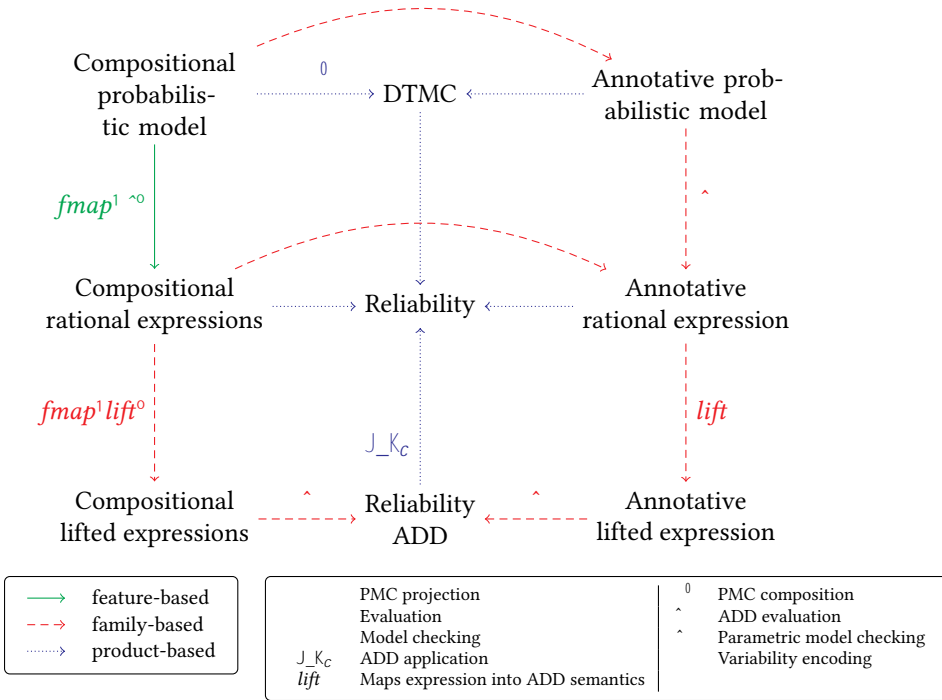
Compositional probabilistic model

DTMC

Annotative probabilistic model

$\circ$

$fmap^{\dagger}$ $\hat{}$$\circ$

$\hat{}$

Compositional rational expressions

Reliability

Annotative rational expression

$fmap^{\dagger}$ $lift^{\circ}$

$lift$

$\llbracket\_\rrbracket_C$

Compositional lifted expressions

$\hat{}$

Reliability ADD

$\hat{}$

Annotative lifted expression

feature-based
family-based
product-based

PMC projection
Evaluation
Model checking
$\llbracket\_\rrbracket_C$ ADD application
$lift$ Maps expression into ADD semantics

$\circ$ PMC composition
$\hat{}$ ADD evaluation
$\hat{}$ Parametric model checking
Variability encoding